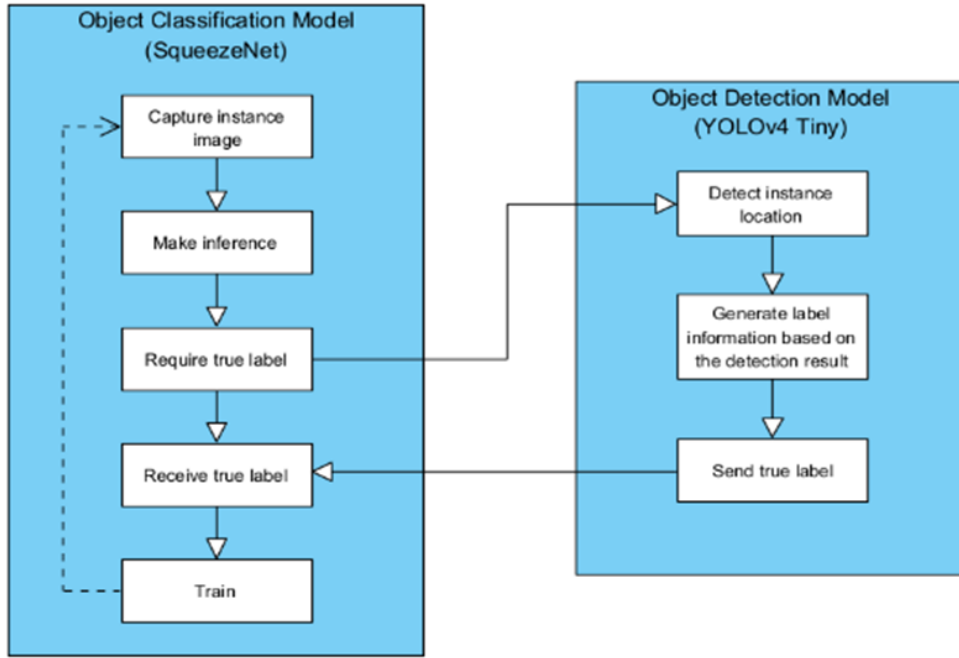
Object Classification Model
(SqueezeNet)

Capture instance image

Make inference

Require true label

Receive true label

Train

Object Detection Model
(YOLOv4 Tiny)

Detect instance location

Generate label information based on the detection result

Send true label